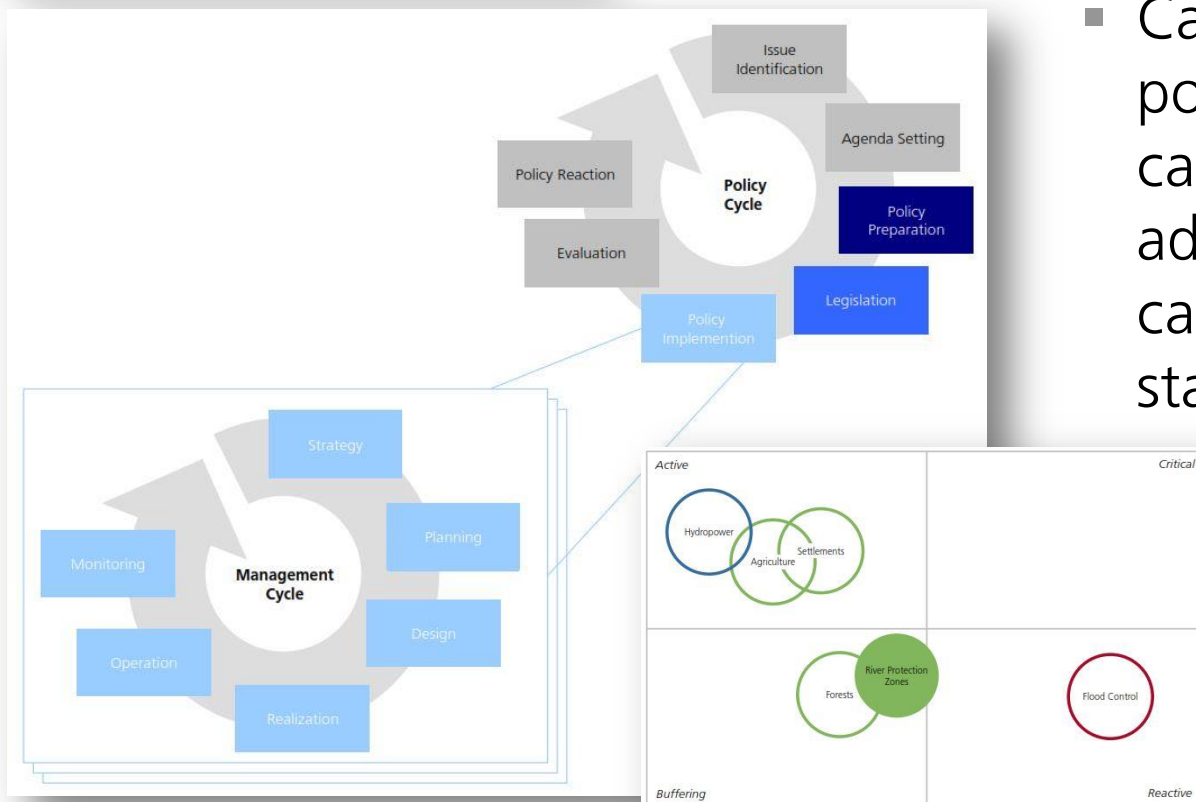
Ca
po
ca
ad
ca
sta

Issue Identification

Agenda Setting

Policy Preparation

Legislation

Policy Implemention

Evaluation

Policy Reaction

Policy Cycle

Strategy

Planning

Design

Realization

Operation

Monitoring

Management Cycle

Active

Critical

Hydropower

Agriculture

Settlements

Forests

River Protection Zones

Flood Control

Buffering

Reactive